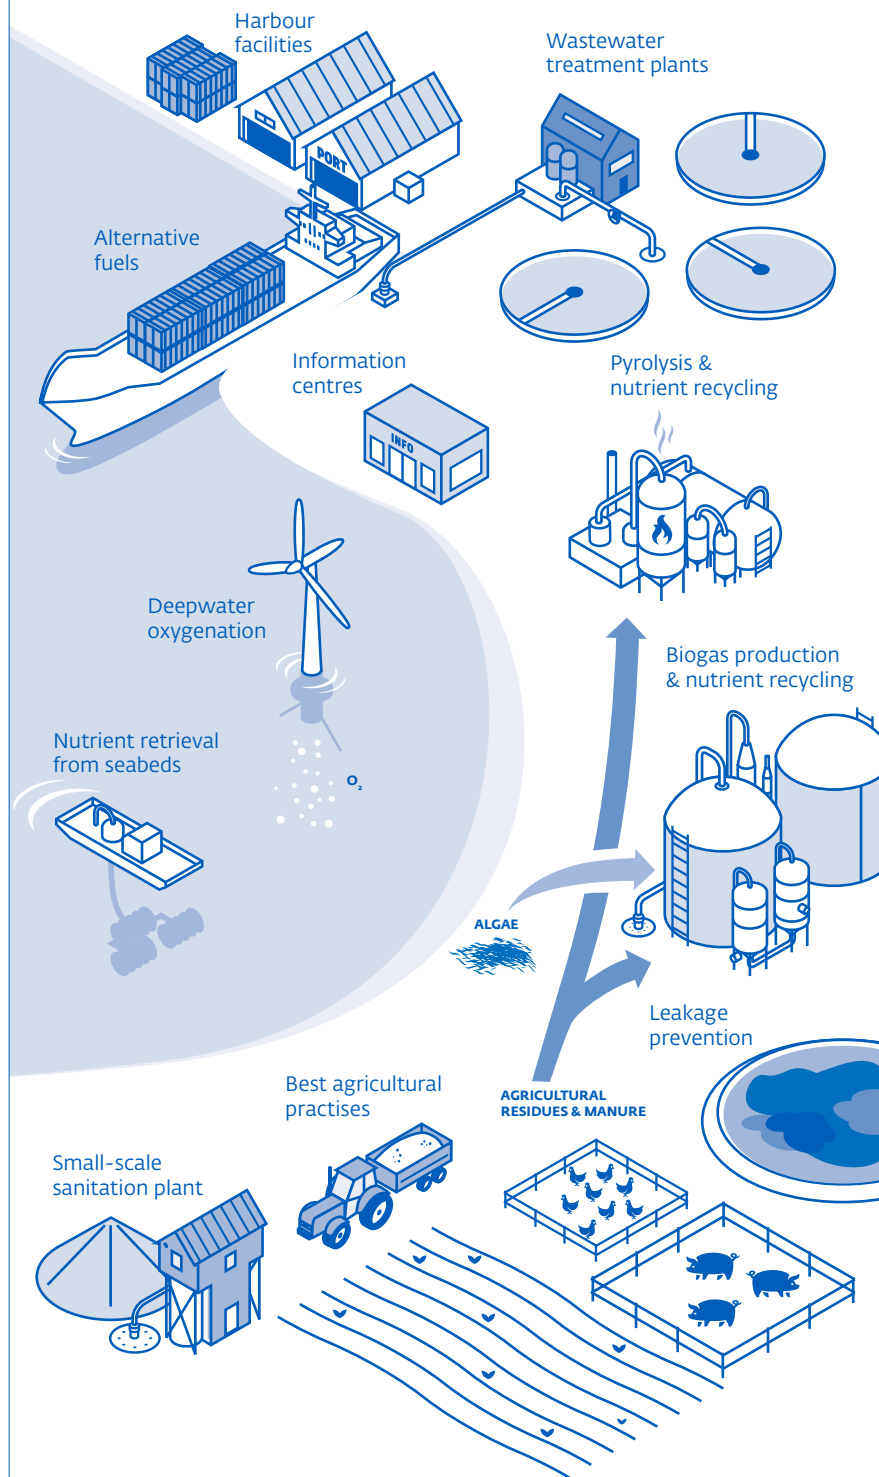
Harbour facilities

PORT

Wastewater treatment plants

Alternative fuels

Information centres

INFO

Pyrolysis & nutrient recycling

Deepwater oxygenation

Biogas production & nutrient recycling

Nutrient retrieval from seabeds

$O_2$

ALGAE

Leakage prevention

Best agricultural practises

AGRICULTURAL RESIDUES & MANURE

Small-scale sanitation plant